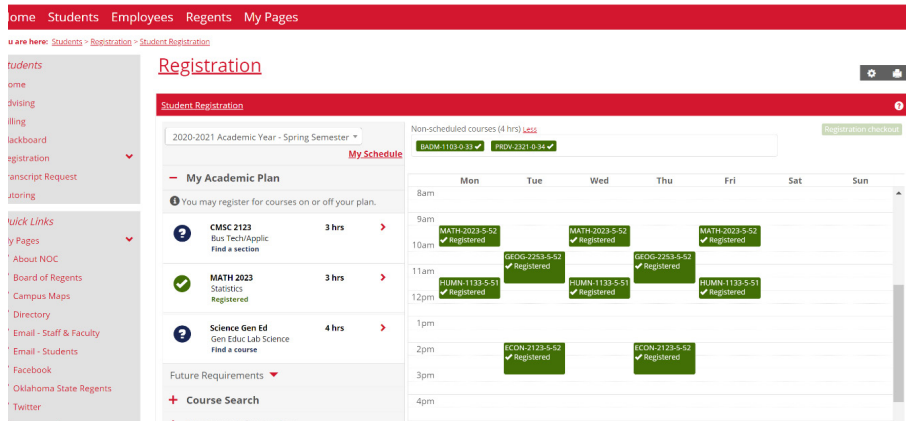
ome Students Employees Regents My Pages

u are here: Students > Registration > Student Registration

tudents
ome
dvising
illing
lackboard
egistration
ranscript Request
utoring

Quick Links
y Pages
About NOC
Board of Regents
Campus Maps
Directory
Email - Staff & Faculty
Email - Students
Facebook
Oklahoma State Regents
Twitter

Registration

Student Registration

2020-2021 Academic Year - Spring Semester

My Schedule

My Academic Plan

You may register for courses on or off your plan.

CMSC 2123
Bus Tech/Applic
Find a section
3 hrs

MATH 2023
Statistics
Registered
3 hrs

Science Gen Ed
Gen Educ Lab Science
Find a course
4 hrs

Future Requirements

Course Search

Non-scheduled courses (4 hrs) Less

BADM-1103-0-33 ✔ PRDV-2321-0-34 ✔

Registration checkout

| | Mon | Tue | Wed | Thu | Fri | Sat | Sun |
|---|---|---|---|---|---|---|---|
| 8am | | | | | | | |
| 9am | MATH-2023-5-52 ✔ Registered | | MATH-2023-5-52 ✔ Registered | | MATH-2023-5-52 ✔ Registered | | |
| 10am | | GEOG-2253-5-52 ✔ Registered | | GEOG-2253-5-52 ✔ Registered | | | |
| 11am | HUMN-1133-5-51 ✔ Registered | | HUMN-1133-5-51 ✔ Registered | | HUMN-1133-5-51 ✔ Registered | | |
| 12pm | | | | | | | |
| 1pm | | | | | | | |
| 2pm | | ECON-2123-5-52 ✔ Registered | | ECON-2123-5-52 ✔ Registered | | | |
| 3pm | | | | | | | |
| 4pm | | | | | | | |